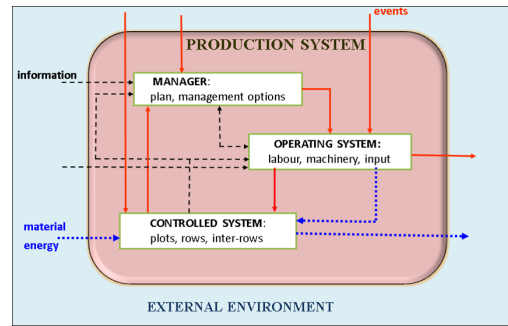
events

PRODUCTION SYSTEM

information

MANAGER:
plan, management options

OPERATING SYSTEM:
labour, machinery, input

material
energy

CONTROLLED SYSTEM:
plots, rows, inter-rows

EXTERNAL ENVIRONMENT